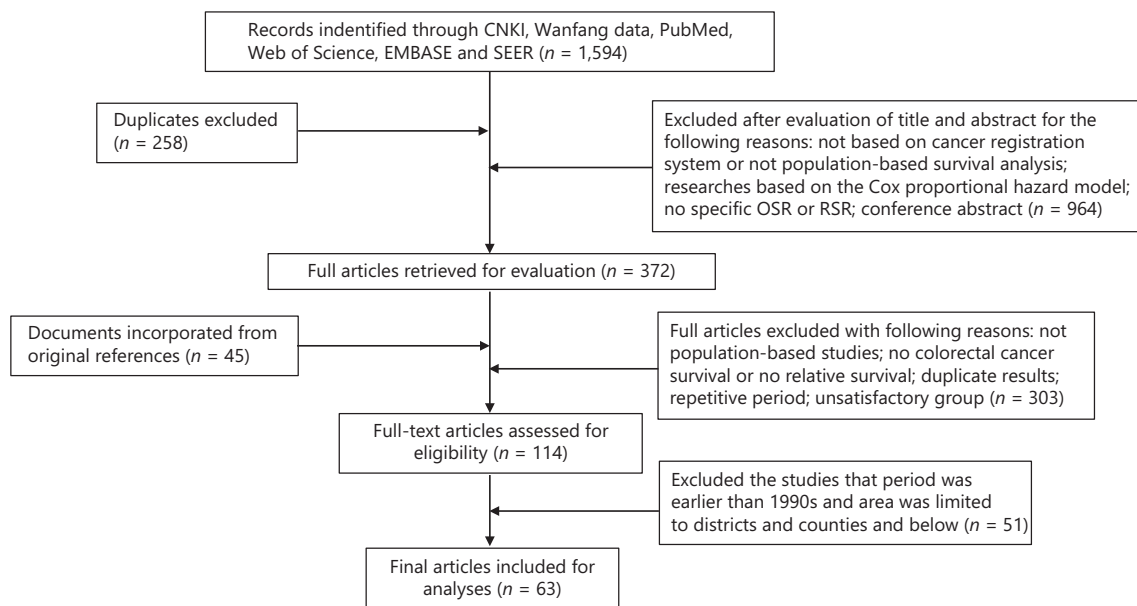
Records indentified through CNKI, Wanfang data, PubMed, Web of Science, EMBASE and SEER ($n$ = 1,594)

Duplicates excluded ($n$ = 258)

Excluded after evaluation of title and abstract for the following reasons: not based on cancer registration system or not population-based survival analysis; researches based on the Cox proportional hazard model; no specific OSR or RSR; conference abstract ($n$ = 964)

Full articles retrieved for evaluation ($n$ = 372)

Documents incorporated from original references ($n$ = 45)

Full articles excluded with following reasons: not population-based studies; no colorectal cancer survival or no relative survival; duplicate results; repetitive period; unsatisfactory group ($n$ = 303)

Full-text articles assessed for eligibility ($n$ = 114)

Excluded the studies that period was earlier than 1990s and area was limited to districts and counties and below ($n$ = 51)

Final articles included for analyses ($n$ = 63)